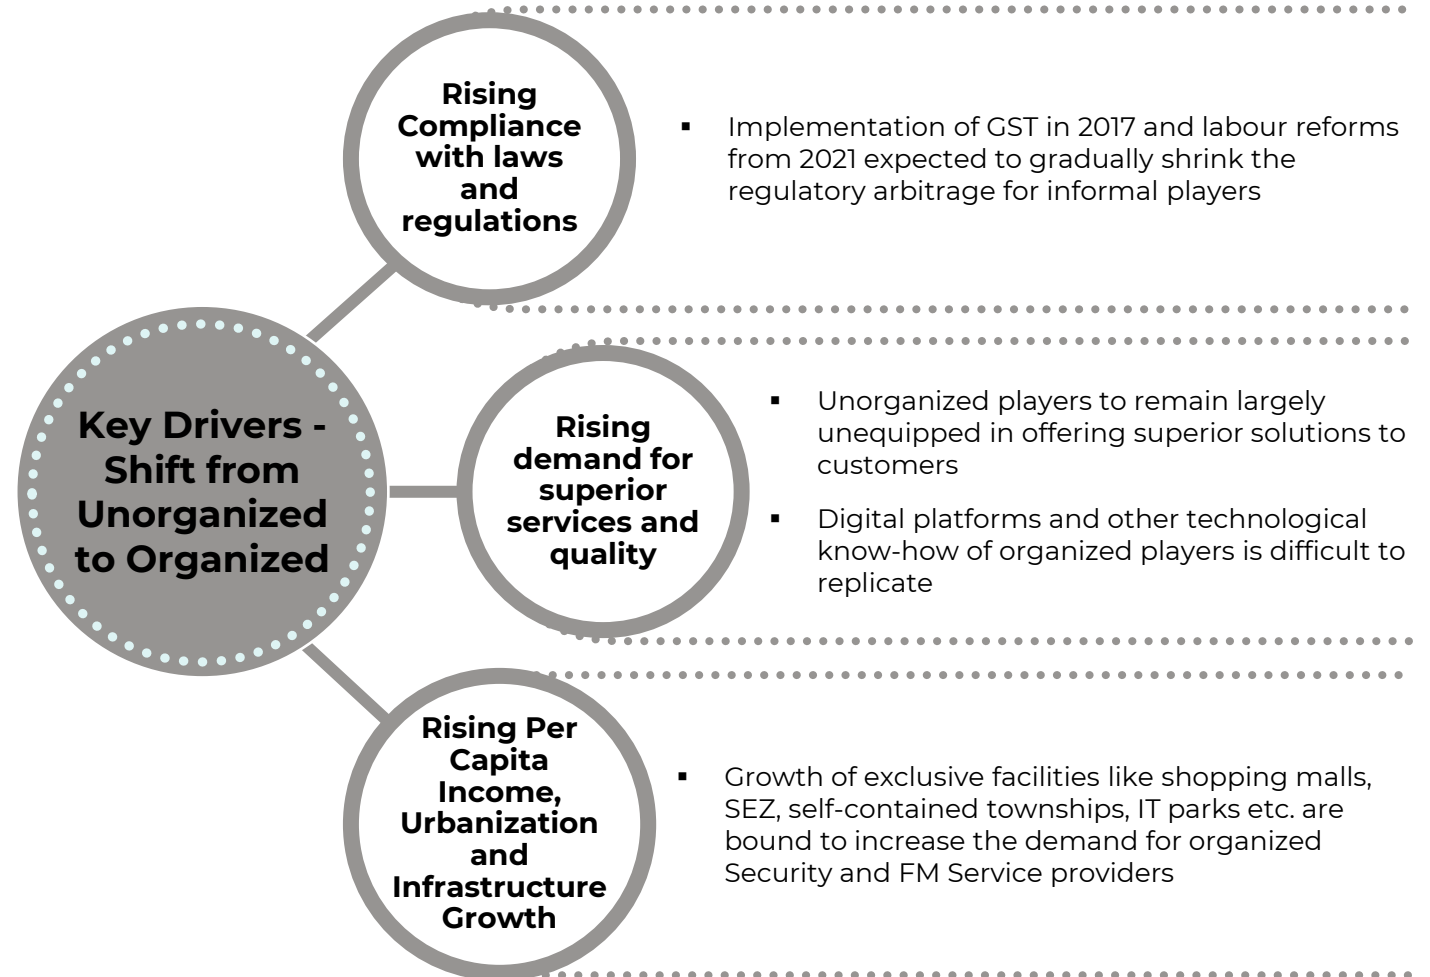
Key Drivers - Shift from Unorganized to Organized

Rising Compliance with laws and regulations

▪ Implementation of GST in 2017 and labour reforms from 2021 expected to gradually shrink the regulatory arbitrage for informal players

Rising demand for superior services and quality

▪ Unorganized players to remain largely unequipped in offering superior solutions to customers

▪ Digital platforms and other technological know-how of organized players is difficult to replicate

Rising Per Capita Income, Urbanization and Infrastructure Growth

▪ Growth of exclusive facilities like shopping malls, SEZ, self-contained townships, IT parks etc. are bound to increase the demand for organized Security and FM Service providers